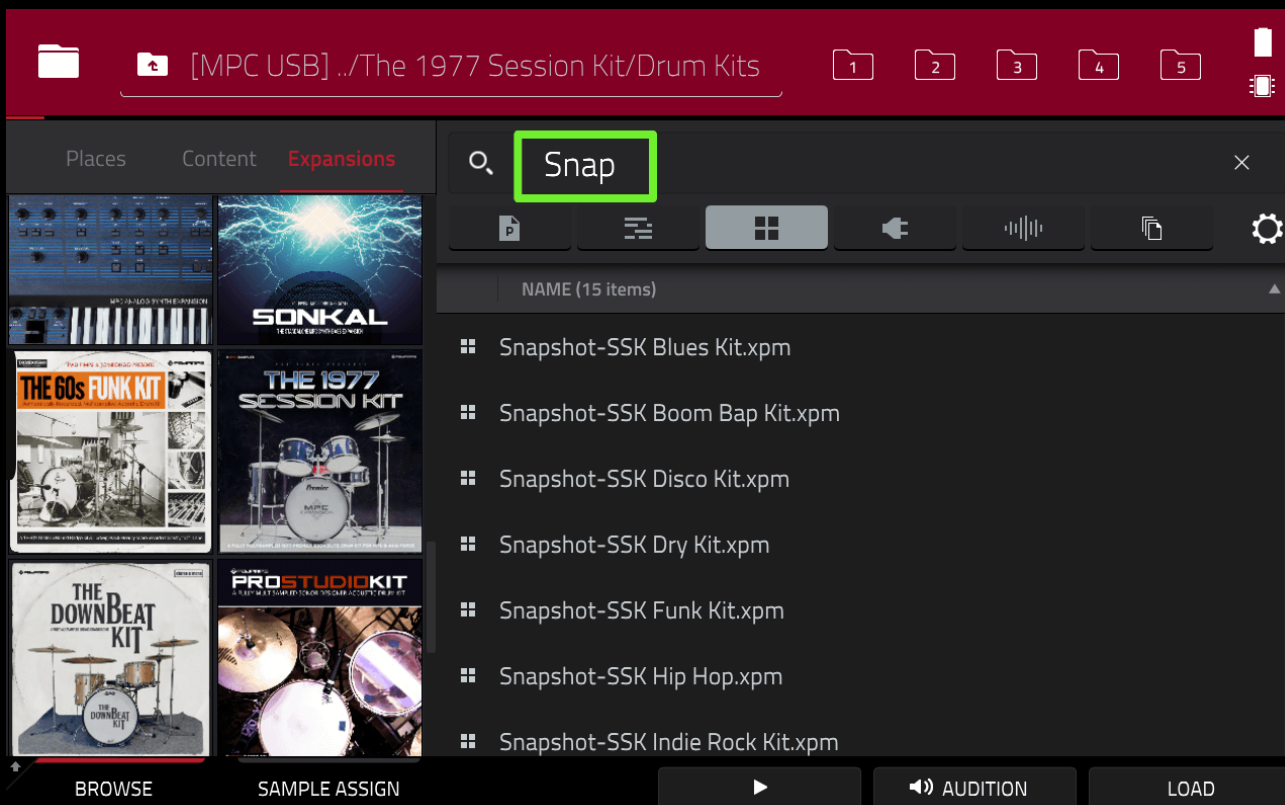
[MPC USB] ../The 1977 Session Kit/Drum Kits

1 2 3 4 5

Places Content Expansions

Snap

SONKAL

THE 60s FUNK KIT

THE 1977 SESSION KIT

THE DOWNBEAT KIT

PROSTUDIOKIT

NAME (15 items)

Snapshot-SSK Blues Kit.xpm

Snapshot-SSK Boom Bap Kit.xpm

Snapshot-SSK Disco Kit.xpm

Snapshot-SSK Dry Kit.xpm

Snapshot-SSK Funk Kit.xpm

Snapshot-SSK Hip Hop.xpm

Snapshot-SSK Indie Rock Kit.xpm

BROWSE SAMPLE ASSIGN AUDITION LOAD